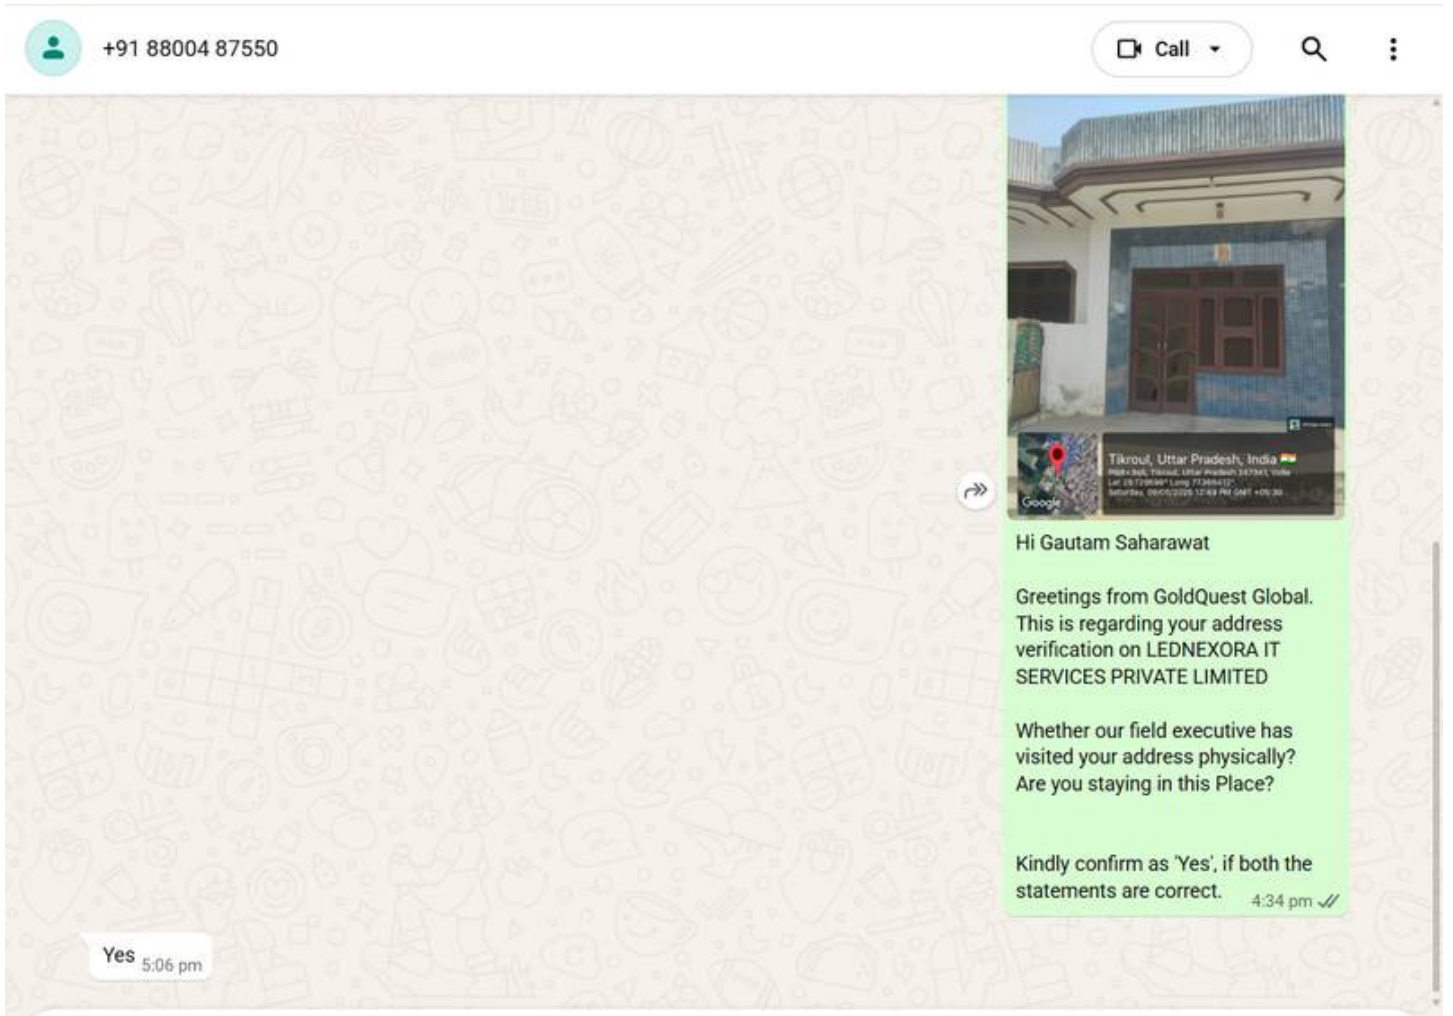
+91 88004 87550

Call

Tikroul, Uttar Pradesh, India
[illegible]

Google

Hi Gautam Saharawat

Greetings from GoldQuest Global. This is regarding your address verification on LEDNEXORA IT SERVICES PRIVATE LIMITED

Whether our field executive has visited your address physically? Are you staying in this Place?

Kindly confirm as 'Yes', if both the statements are correct. 4:34 pm

Yes 5:06 pm